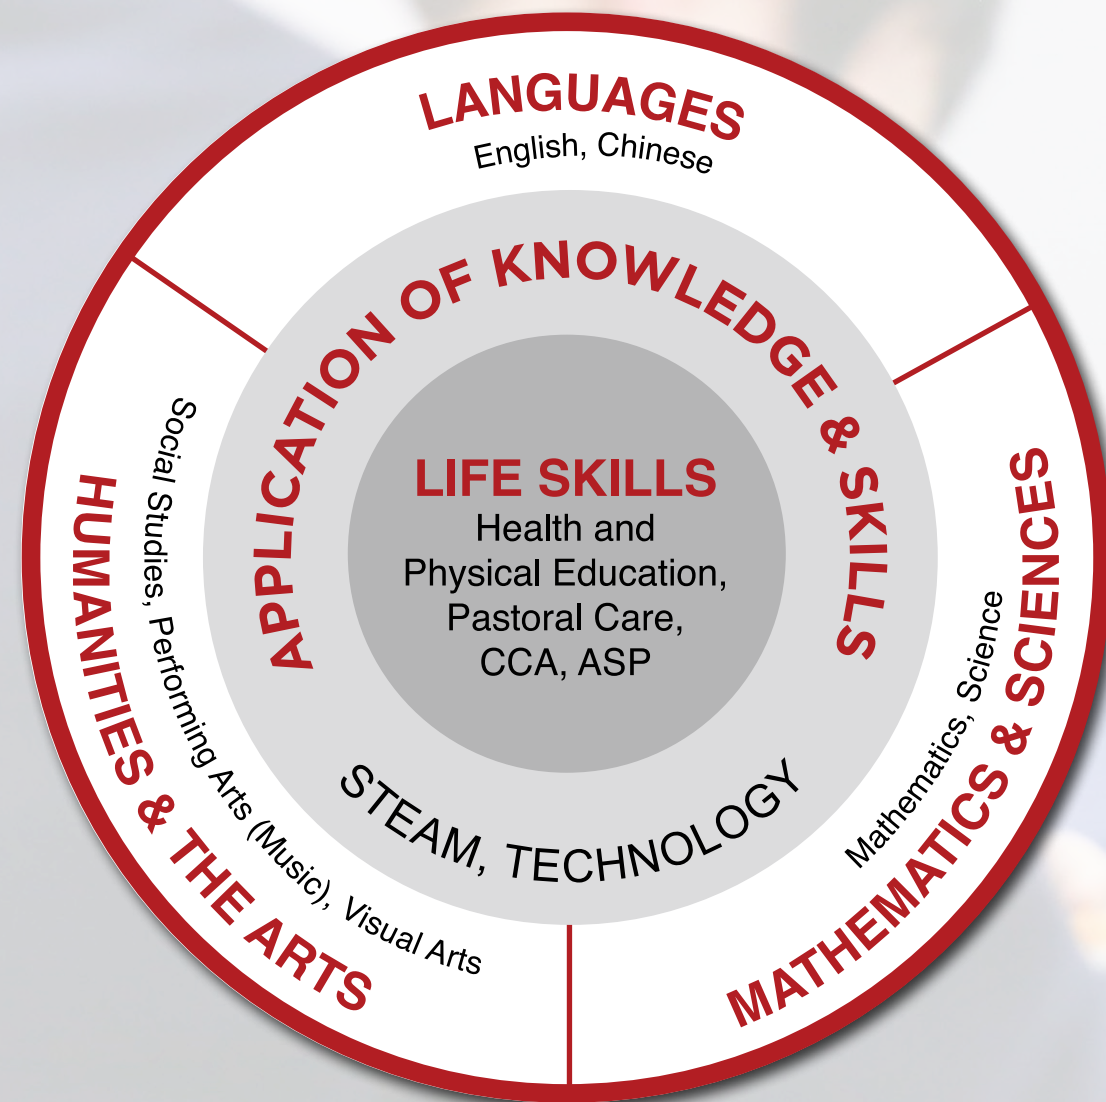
LANGUAGES
English, Chinese

HUMANITIES & THE ARTS
Social Studies, Performing Arts (Music), Visual Arts

MATHEMATICS & SCIENCES
Mathematics, Science

APPLICATION OF KNOWLEDGE & SKILLS

LIFE SKILLS
Health and Physical Education, Pastoral Care, CCA, ASP

STEAM, TECHNOLOGY